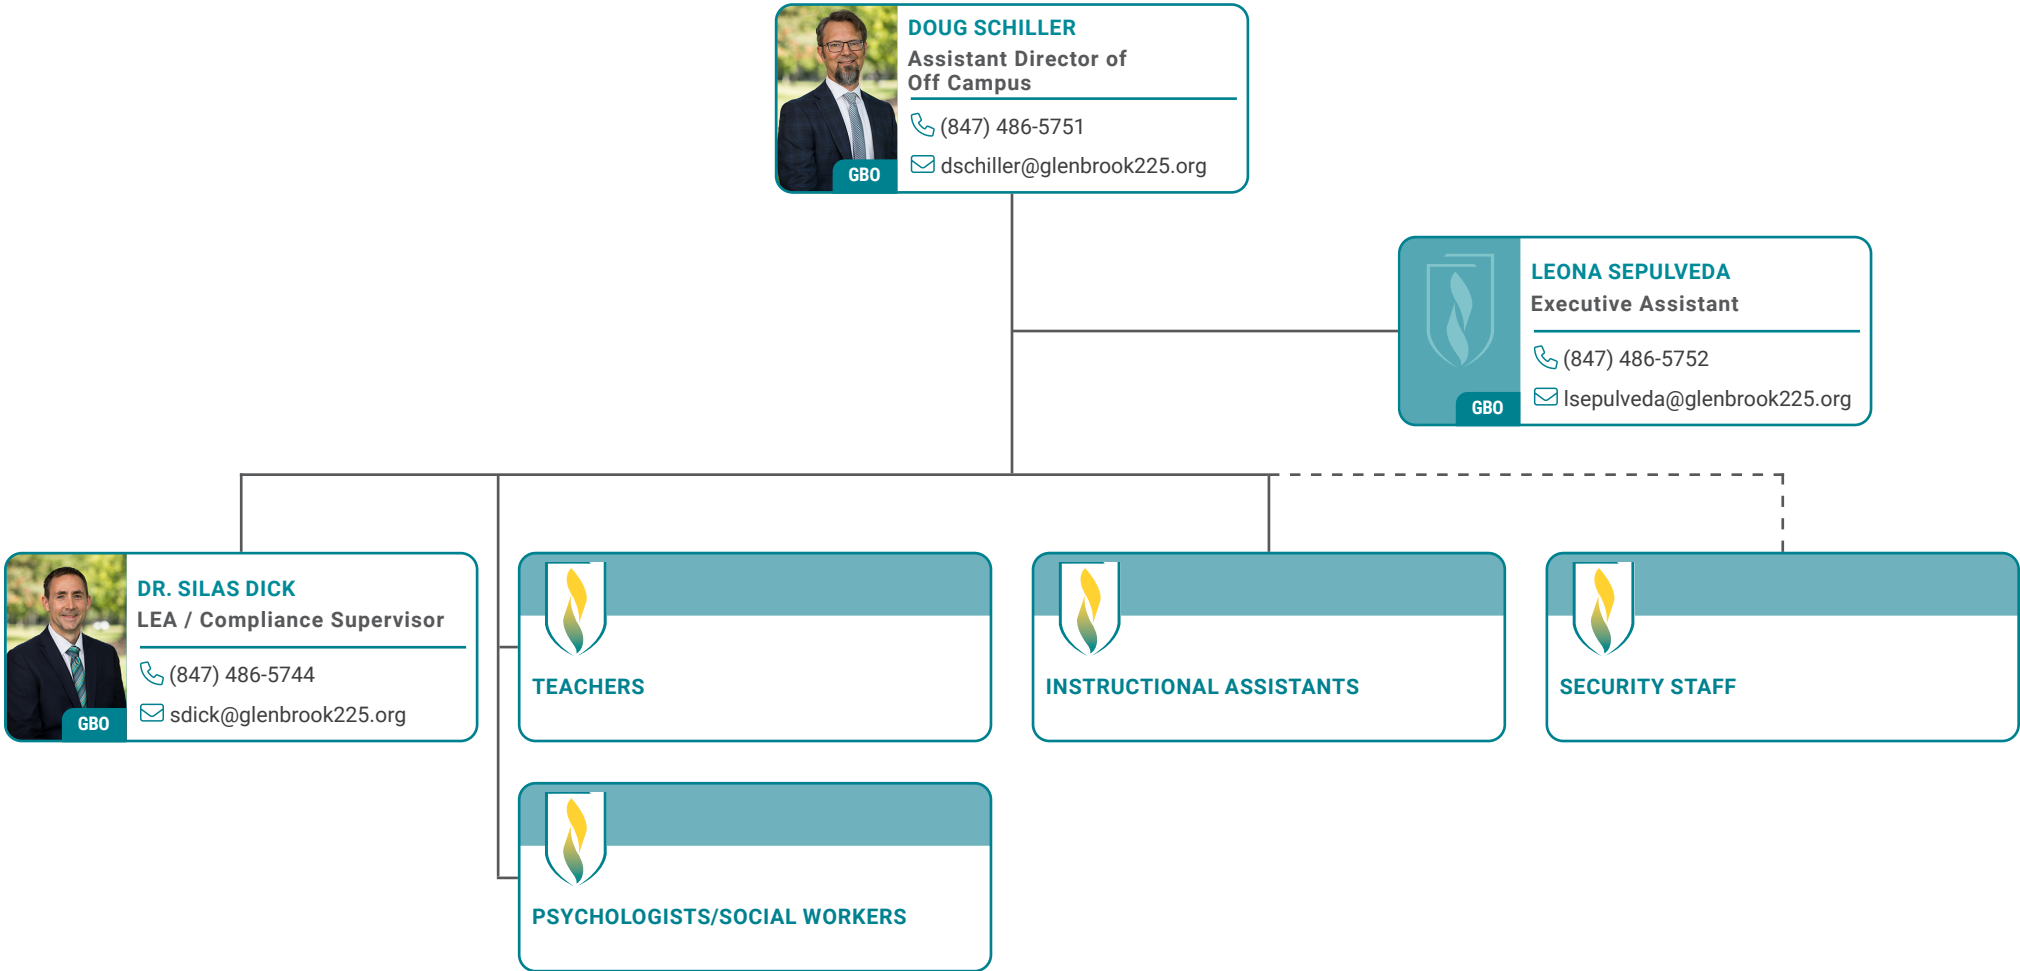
GBO
DOUG SCHILLER
Assistant Director of Off Campus
(847) 486-5751
dschiller@glenbrook225.org

GBO
LEONA SEPULVEDA
Executive Assistant
(847) 486-5752
lsepulveda@glenbrook225.org

GBO
DR. SILAS DICK
LEA / Compliance Supervisor
(847) 486-5744
sdick@glenbrook225.org

TEACHERS

INSTRUCTIONAL ASSISTANTS

SECURITY STAFF

PSYCHOLOGISTS/SOCIAL WORKERS